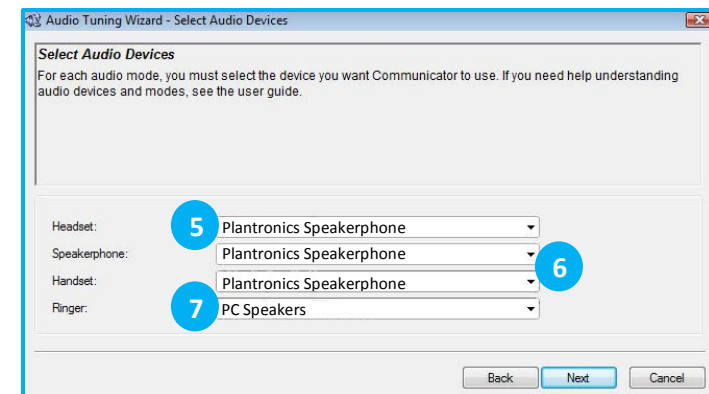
Audio Tuning Wizard - Select Audio Devices

Select Audio Devices

For each audio mode, you must select the device you want Communicator to use. If you need help understanding audio devices and modes, see the user guide.

Headset: 5 Plantronics Speakerphone

Speakerphone: Plantronics Speakerphone

Handset: Plantronics Speakerphone 6

Ringer: 7 PC Speakers

Back Next Cancel